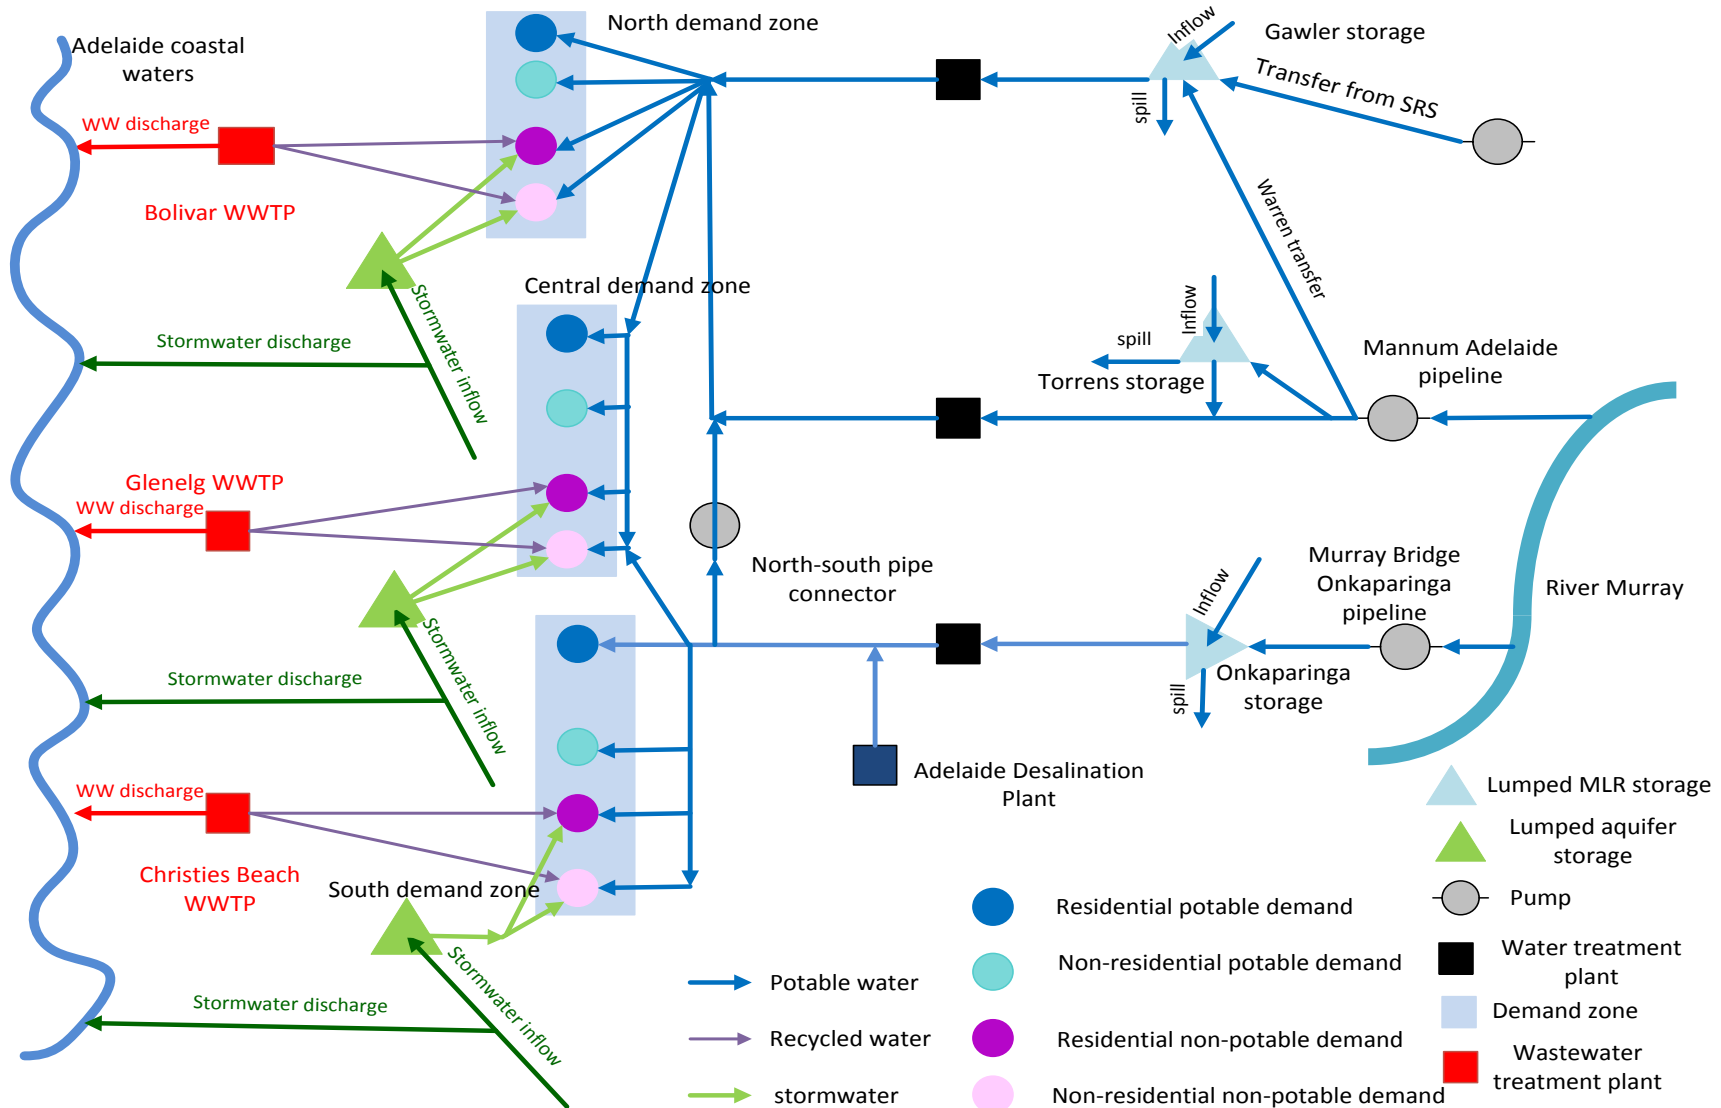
Adelaide coastal waters

North demand zone

Gawler storage

Inflow

Transfer from SRS

spill

WW discharge

Bolivar WWTP

Warren transfer

Central demand zone

Stormwater inflow

Stormwater discharge

Inflow

spill

Torrens storage

Mannum Adelaide pipeline

Glenelg WWTP

WW discharge

North-south pipe connector

Murray Bridge Onkaparinga pipeline

Inflow

River Murray

Stormwater inflow

Stormwater discharge

Onkaparinga storage

spill

Adelaide Desalination Plant

WW discharge

Christies Beach WWTP

South demand zone

Stormwater inflow

Stormwater discharge

Lumped MLR storage

Lumped aquifer storage

Pump

Water treatment plant

Demand zone

Wastewater treatment plant

Residential potable demand

Non-residential potable demand

Residential non-potable demand

Non-residential non-potable demand

Potable water

Recycled water

stormwater